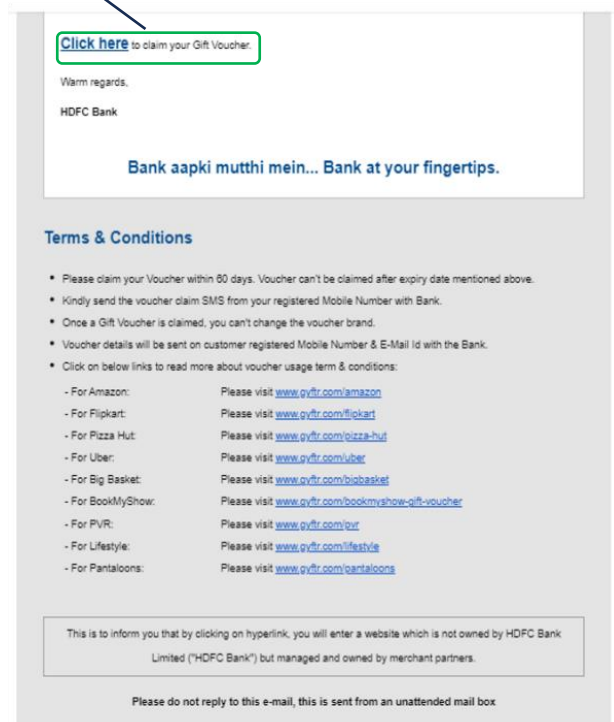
Click here to claim your Gift Voucher.

Warm regards,

HDFC Bank

Bank aapki mutthi mein... Bank at your fingertips.

Terms & Conditions

- Please claim your Voucher within 60 days. Voucher can't be claimed after expiry date mentioned above.
- Kindly send the voucher claim SMS from your registered Mobile Number with Bank.
- Once a Gift Voucher is claimed, you can't change the voucher brand.
- Voucher details will be sent on customer registered Mobile Number & E-Mail Id with the Bank.
- Click on below links to read more about voucher usage term & conditions:

- For Amazon: Please visit www.gyftr.com/amazon
- For Flipkart: Please visit www.gyftr.com/flipkart
- For Pizza Hut: Please visit www.gyftr.com/pizza-hut
- For Uber: Please visit www.gyftr.com/uber
- For Big Basket: Please visit www.gyftr.com/bigbasket
- For BookMyShow: Please visit www.gyftr.com/bookmyshow-gift-voucher
- For PVR: Please visit www.gyftr.com/pvr
- For Lifestyle: Please visit www.gyftr.com/lifestyle
- For Pantaloons: Please visit www.gyftr.com/pantaloons

This is to inform you that by clicking on hyperlink, you will enter a website which is not owned by HDFC Bank Limited ("HDFC Bank") but managed and owned by merchant partners.

Please do not reply to this e-mail, this is sent from an unattended mail box